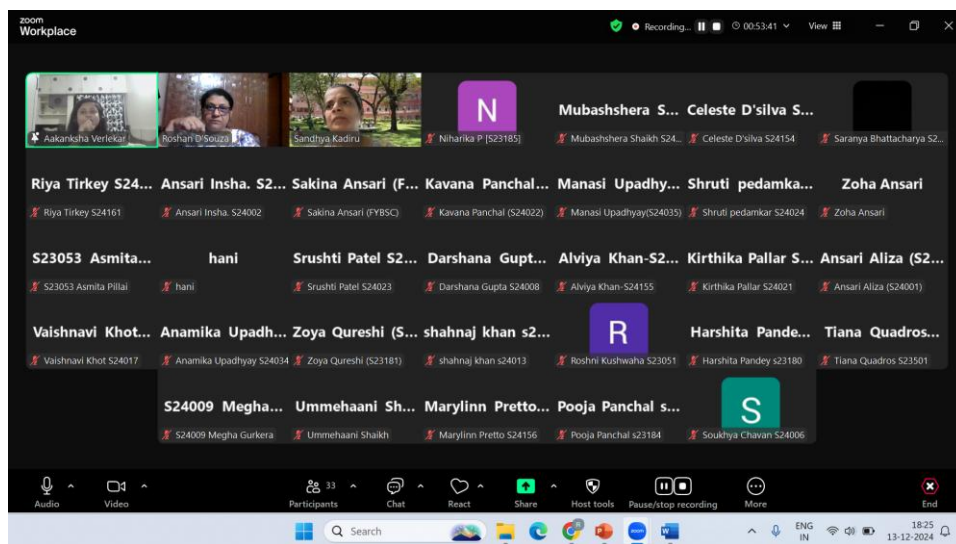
zoom Workplace

Recording... 00:53:41 View

Aakanksha Verlekar
Roshan D Souza
Sandhya Kadiru
N
Niharika P [S23185]
Mubashshera S...
Mubashshera Shaikh S24...
Celeste D'silva S...
Celeste D'silva S24154
Saranya Bhattacharya S2...

Riya Tirkey S24...
Riya Tirkey S24161
Ansari Insha. S2...
Ansari Insha. S24002
Sakina Ansari (F...
Sakina Ansari (FYBSC)
Kavana Panchal...
Kavana Panchal (S24022)
Manasi Upadhy...
Manasi Upadhyay(S24035)
Shruti pedamka...
Shruti pedamkar S24024
Zoha Ansari
Zoha Ansari

S23053 Asmita...
S23053 Asmita Pillai
hani
hani
Srushti Patel S2...
Srushti Patel S24023
Darshana Gupt...
Darshana Gupta S24008
Alviya Khan-S2...
Alviya Khan-S24155
Kirthika Pallar S...
Kirthika Pallar S24021
Ansari Aliza (S2...
Ansari Aliza (S24001)

Vaishnavi Khot...
Vaishnavi Khot S24017
Anamika Upadh...
Anamika Upadhyay S24034
Zoya Qureshi (S...
Zoya Qureshi (S23181)
shahnaj khan s2...
shahnaj khan s24013
R
Roshni Kushwaha S23051
Harshita Pande...
Harshita Pandey s23180
Tiana Quadros...
Tiana Quadros S23501

S24009 Megha...
S24009 Megha Gurkera
Ummehaani Sh...
Ummehaani Shaikh
Marylinn Pretto...
Marylinn Pretto S24156
Pooja Panchal s...
Pooja Panchal s23184
S
Soukhya Chavan S24006

Audio Video Participants 33 Chat React Share Host tools Pause/stop recording More End

Search ENG IN 18:25 13-12-2024